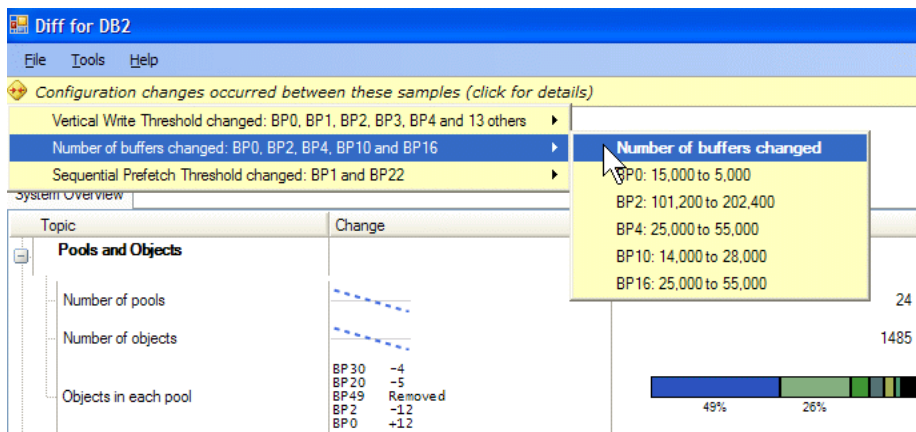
Diff for DB2

File Tools Help

Configuration changes occurred between these samples (click for details)

Vertical Write Threshold changed: BP0, BP1, BP2, BP3, BP4 and 13 others

Number of buffers changed: BP0, BP2, BP4, BP10 and BP16

Sequential Prefetch Threshold changed: BP1 and BP22

Number of buffers changed

BP0: 15,000 to 5,000

BP2: 101,200 to 202,400

BP4: 25,000 to 55,000

BP10: 14,000 to 28,000

BP16: 25,000 to 55,000

System Overview

| Topic | Change | |
|---|---|---|
| Pools and Objects | | |
| Number of pools | | 24 |
| Number of objects | | 1485 |
| Objects in each pool | BP30 -4<br>BP20 -5<br>BP49 Removed<br>BP2 -12<br>BP0 +12 | 49% 26% |